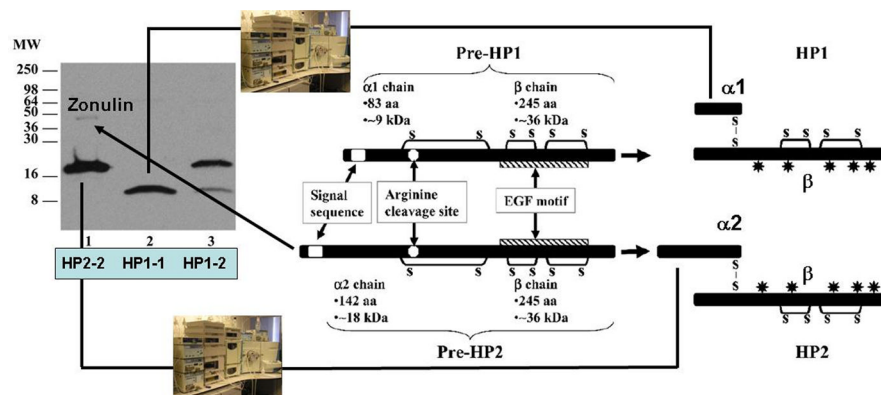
MW

250
98
64
50
36
30
16
8

Zonulin

1 2 3

HP2-2 HP1-1 HP1-2

Pre-HP1

α1 chain
•83 aa
•~9 kDa

β chain
•245 aa
•~36 kDa

S S S S S

Signal sequence

Arginine cleavage site

EGF motif

S S S S S S

α2 chain
•142 aa
•~18 kDa

β chain
•245 aa
•~36 kDa

Pre-HP2

HP1

α1

S
S

S S S S

β

α2

S
S

β

S S S S

HP2